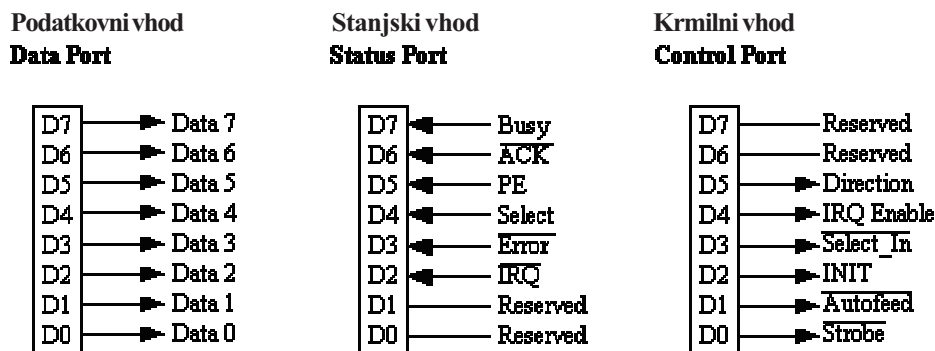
Podatkovni vhod
Data Port

D7 Data 7
D6 Data 6
D5 Data 5
D4 Data 4
D3 Data 3
D2 Data 2
D1 Data 1
D0 Data 0

Stanjski vhod
Status Port

D7 Busy
D6 $\overline{\text{ACK}}$
D5 PE
D4 Select
D3 $\overline{\text{Error}}$
D2 $\overline{\text{IRQ}}$
D1 Reserved
D0 Reserved

Krmilni vhod
Control Port

D7 Reserved
D6 Reserved
D5 Direction
D4 IRQ Enable
D3 $\overline{\text{Select\_In}}$
D2 INIT
D1 $\overline{\text{Autofeed}}$
D0 $\overline{\text{Strobe}}$